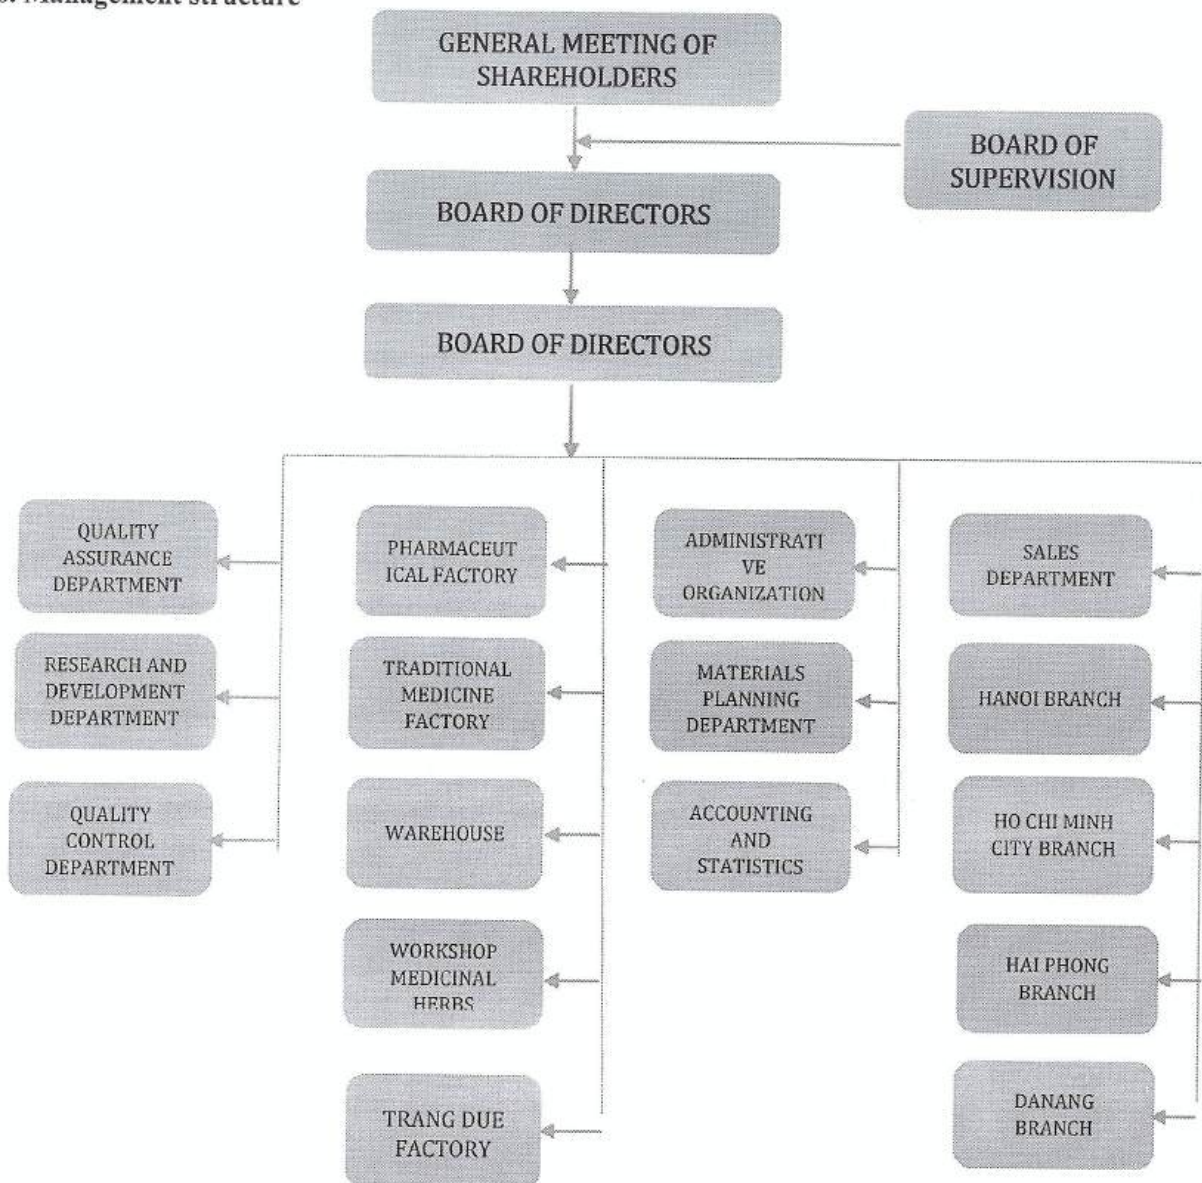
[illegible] Management structure

GENERAL MEETING OF SHAREHOLDERS

BOARD OF SUPERVISION

BOARD OF DIRECTORS

BOARD OF DIRECTORS

QUALITY ASSURANCE DEPARTMENT

RESEARCH AND DEVELOPMENT DEPARTMENT

QUALITY CONTROL DEPARTMENT

PHARMACEUT ICAL FACTORY

TRADITIONAL MEDICINE FACTORY

WAREHOUSE

WORKSHOP MEDICINAL HERBS

TRANG DUE FACTORY

ADMINISTRATI VE ORGANIZATION

MATERIALS PLANNING DEPARTMENT

ACCOUNTING AND STATISTICS

SALES DEPARTMENT

HANOI BRANCH

HO CHI MINH CITY BRANCH

HAI PHONG BRANCH

DANANG BRANCH